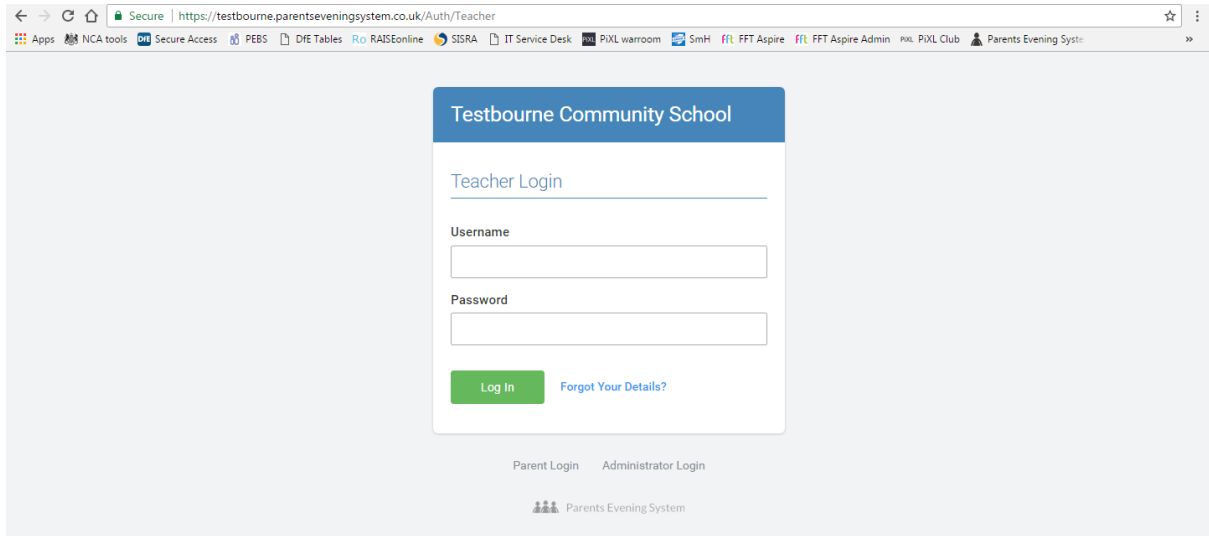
Secure | https://testbourne.parentseveningsystem.co.uk/Auth/Teacher

Apps NCA tools DfE Secure Access PEBS DfE Tables Ro RAISEonline SISRA IT Service Desk PiXL warroom SmH FFT Aspire FFT Aspire Admin PiXL PiXL Club Parents Evening Syste »

Testbourne Community School

Teacher Login

Username

Password

Log In

Forgot Your Details?

Parent Login Administrator Login

Parents Evening System